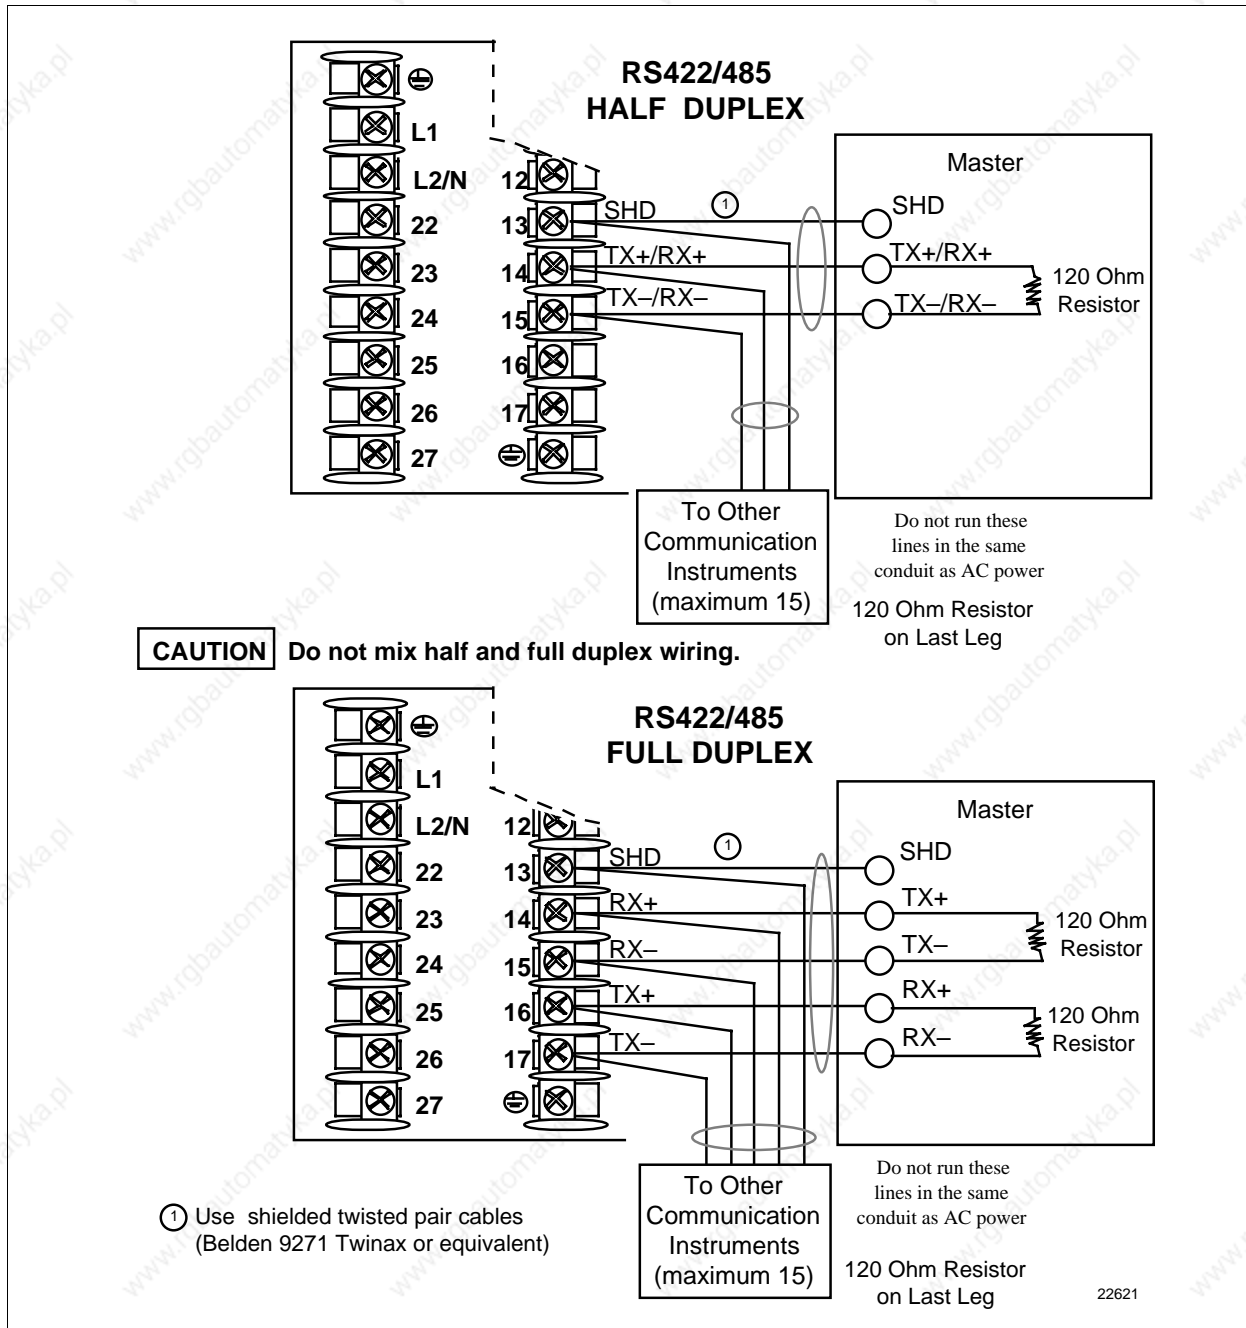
RS422/485
HALF DUPLEX

L1
L2/N
22
23
24
25
26
27

12
13
14
15
16
17

SHD
TX+/RX+
TX–/RX–
①

Master
SHD
TX+/RX+
TX–/RX–
120 Ohm Resistor

To Other Communication Instruments (maximum 15)

Do not run these lines in the same conduit as AC power

120 Ohm Resistor on Last Leg

CAUTION Do not mix half and full duplex wiring.

RS422/485
FULL DUPLEX

L1
L2/N
22
23
24
25
26
27

12
13
14
15
16
17

SHD
RX+
RX–
TX+
TX–
①

Master
SHD
TX+
TX–
RX+
RX–
120 Ohm Resistor
120 Ohm Resistor

To Other Communication Instruments (maximum 15)

Do not run these lines in the same conduit as AC power

120 Ohm Resistor on Last Leg

① Use shielded twisted pair cables (Belden 9271 Twinax or equivalent)

22621